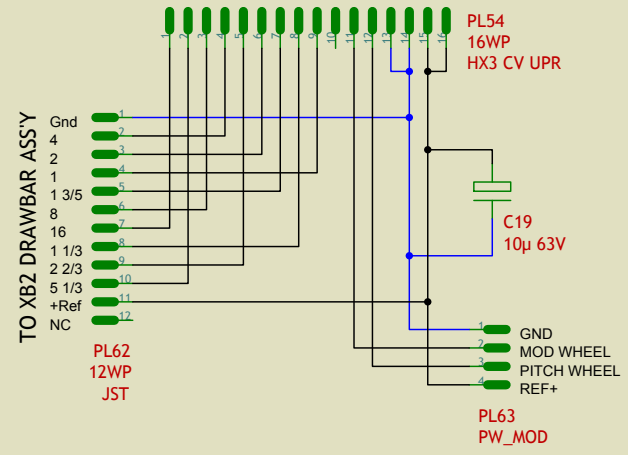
1 2 3 4 5 6 7 8 9 10 11 12 13 14 15 16

PL54
16WP
HX3 CV UPR

TO XB2 DRAWBAR ASS'Y

Gnd 1
4 2
2 3
1 4
1 3/5 5
8 6
16 7
1 1/3 8
2 2/3 9
5 1/3 10
+Ref 11
NC 12

C19
10µ 63V

PL62
12WP
JST

1 GND
2 MOD WHEEL
3 PITCH WHEEL
4 REF+

PL63
PW_MOD